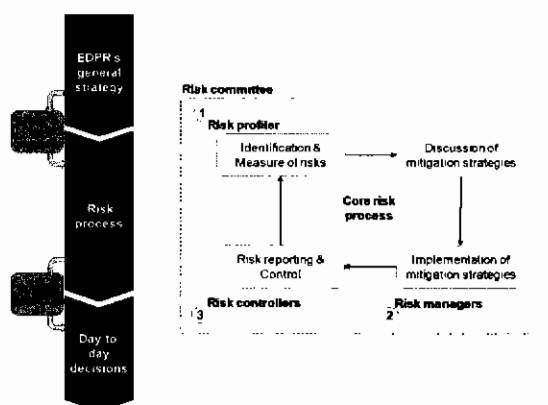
EDPR's general strategy

Risk process

Day to day decisions

Risk committee

1

Risk profiler

Identification & Measure of risks

Discussion of mitigation strategies

Core risk process

Risk reporting & Control

Implementation of mitigation strategies

Risk controllers

Risk managers

3

2